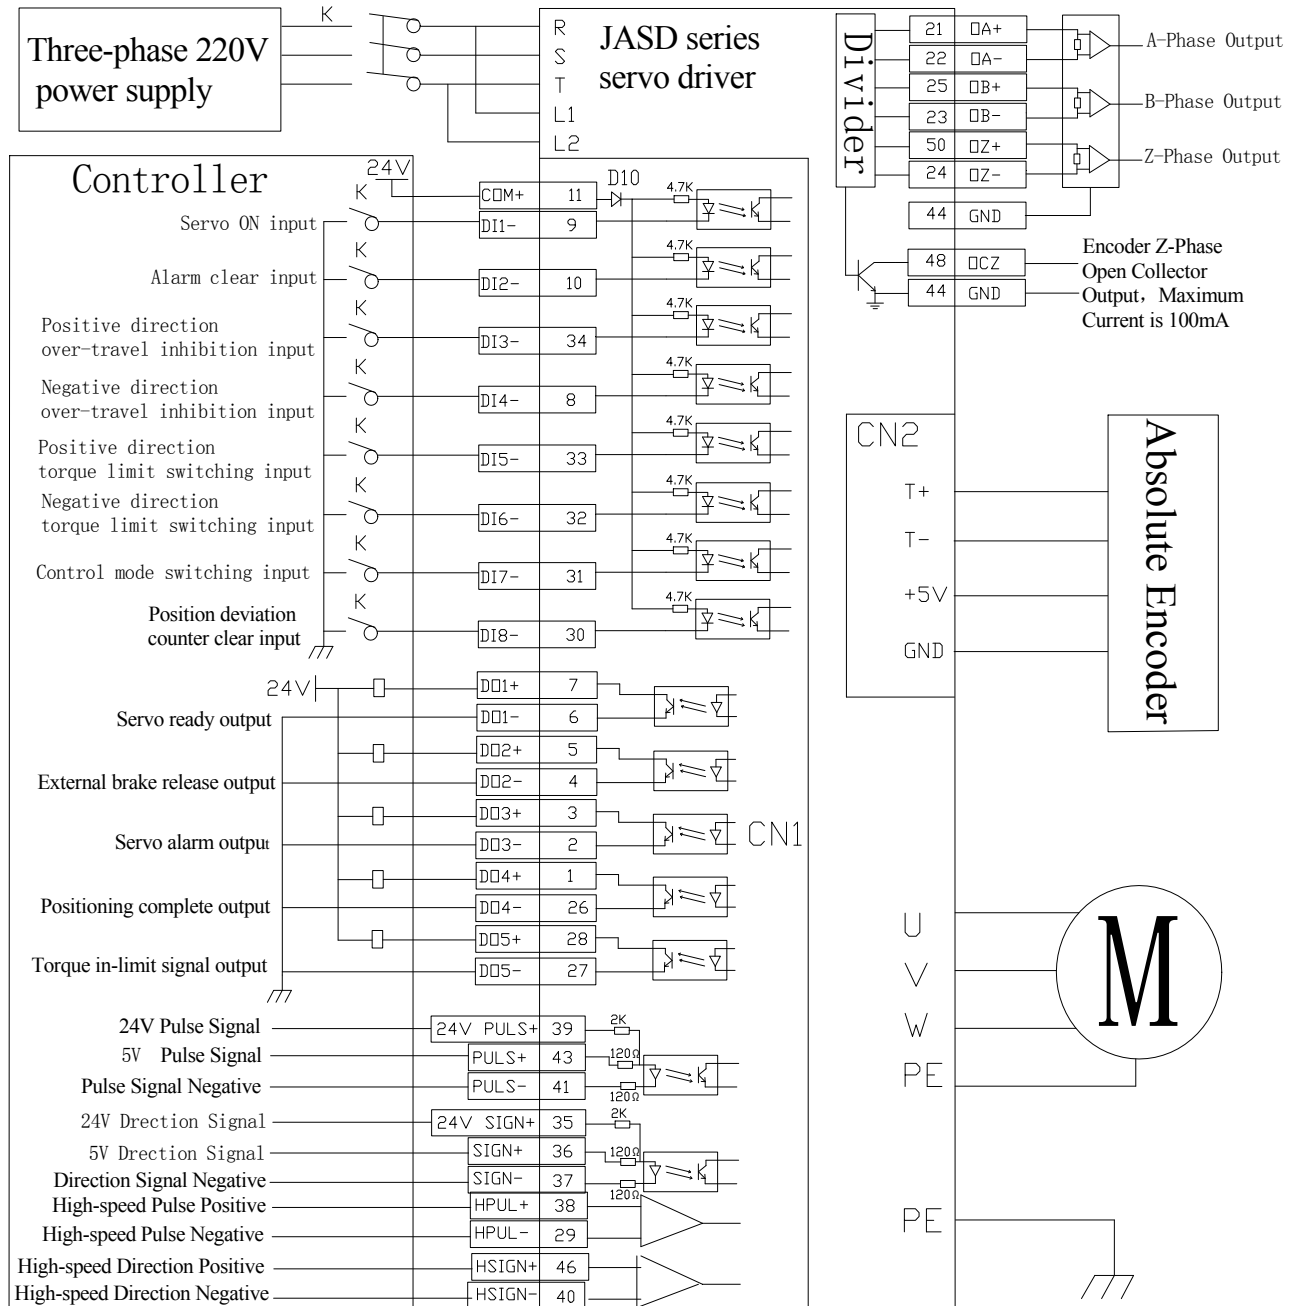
Three-phase 220V power supply

K

R
S
T
L1
L2

JASD series servo driver

Divider

| 21 | □A+ |
|---|---|
| 22 | □A- |
| 25 | □B+ |
| 23 | □B- |
| 50 | □Z+ |
| 24 | □Z- |
| 44 | GND |

A-Phase Output
B-Phase Output
Z-Phase Output

| 48 | □CZ |
|---|---|
| 44 | GND |

Encoder Z-Phase Open Collector Output，Maximum Current is 100mA

Controller

24V

D10

4.7K

| COM+ | 11 |
|---|---|
| DI1- | 9 |
| DI2- | 10 |
| DI3- | 34 |
| DI4- | 8 |
| DI5- | 33 |
| DI6- | 32 |
| DI7- | 31 |
| DI8- | 30 |

K
Servo ON input
Alarm clear input
Positive direction over-travel inhibition input
Negative direction over-travel inhibition input
Positive direction torque limit switching input
Negative direction torque limit switching input
Control mode switching input
Position deviation counter clear input

CN2
T+
T-
+5V
GND

Absolute Encoder

24V

| D□1+ | 7 |
|---|---|
| D□1- | 6 |
| D□2+ | 5 |
| D□2- | 4 |
| D□3+ | 3 |
| D□3- | 2 |
| D□4+ | 1 |
| D□4- | 26 |
| D□5+ | 28 |
| D□5- | 27 |

Servo ready output
External brake release output
Servo alarm output
Positioning complete output
Torque in-limit signal output

CN1

U
V
W
PE

M

| 24V PULS+ | 39 |
|---|---|
| PULS+ | 43 |
| PULS- | 41 |
| 24V SIGN+ | 35 |
| SIGN+ | 36 |
| SIGN- | 37 |
| HPUL+ | 38 |
| HPUL- | 29 |
| HSIGN+ | 46 |
| HSIGN- | 40 |

2K
120Ω

24V Pulse Signal
5V Pulse Signal
Pulse Signal Negative
24V Drection Signal
5V Drection Signal
Direction Signal Negative
High-speed Pulse Positive
High-speed Pulse Negative
High-speed Direction Positive
High-speed Direction Negative

PE